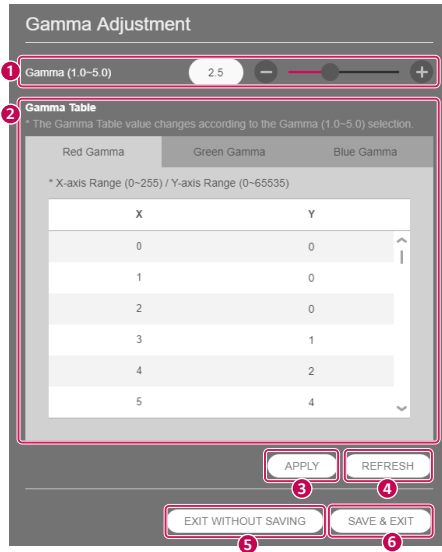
Gamma Adjustment

1

Gamma (1.0~5.0)

2.5

2

Gamma Table

* The Gamma Table value changes according to the Gamma (1.0~5.0) selection.

Red Gamma

Green Gamma

Blue Gamma

* X-axis Range (0~255) / Y-axis Range (0~65535)

| X | Y |
|---|---|
| 0 | 0 |
| 1 | 0 |
| 2 | 0 |
| 3 | 1 |
| 4 | 2 |
| 5 | 4 |

APPLY

REFRESH

3

4

EXIT WITHOUT SAVING

SAVE & EXIT

5

6